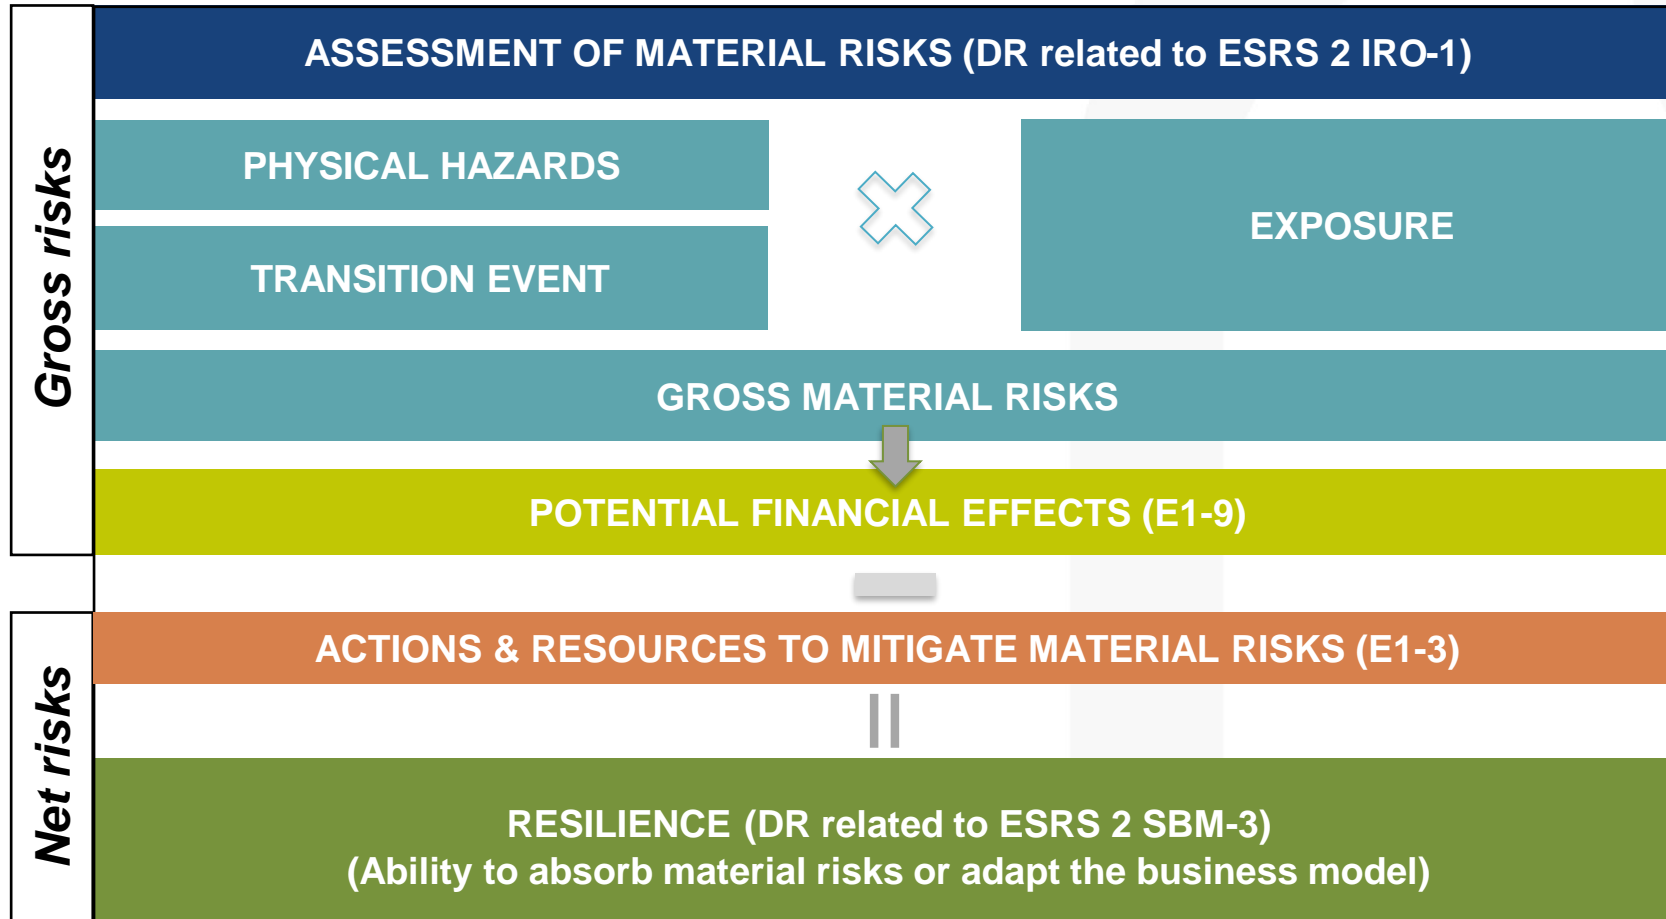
Gross risks

ASSESSMENT OF MATERIAL RISKS (DR related to ESRS 2 IRO-1)

PHYSICAL HAZARDS

TRANSITION EVENT

EXPOSURE

GROSS MATERIAL RISKS

POTENTIAL FINANCIAL EFFECTS (E1-9)

Net risks

ACTIONS & RESOURCES TO MITIGATE MATERIAL RISKS (E1-3)

RESILIENCE (DR related to ESRS 2 SBM-3)
(Ability to absorb material risks or adapt the business model)